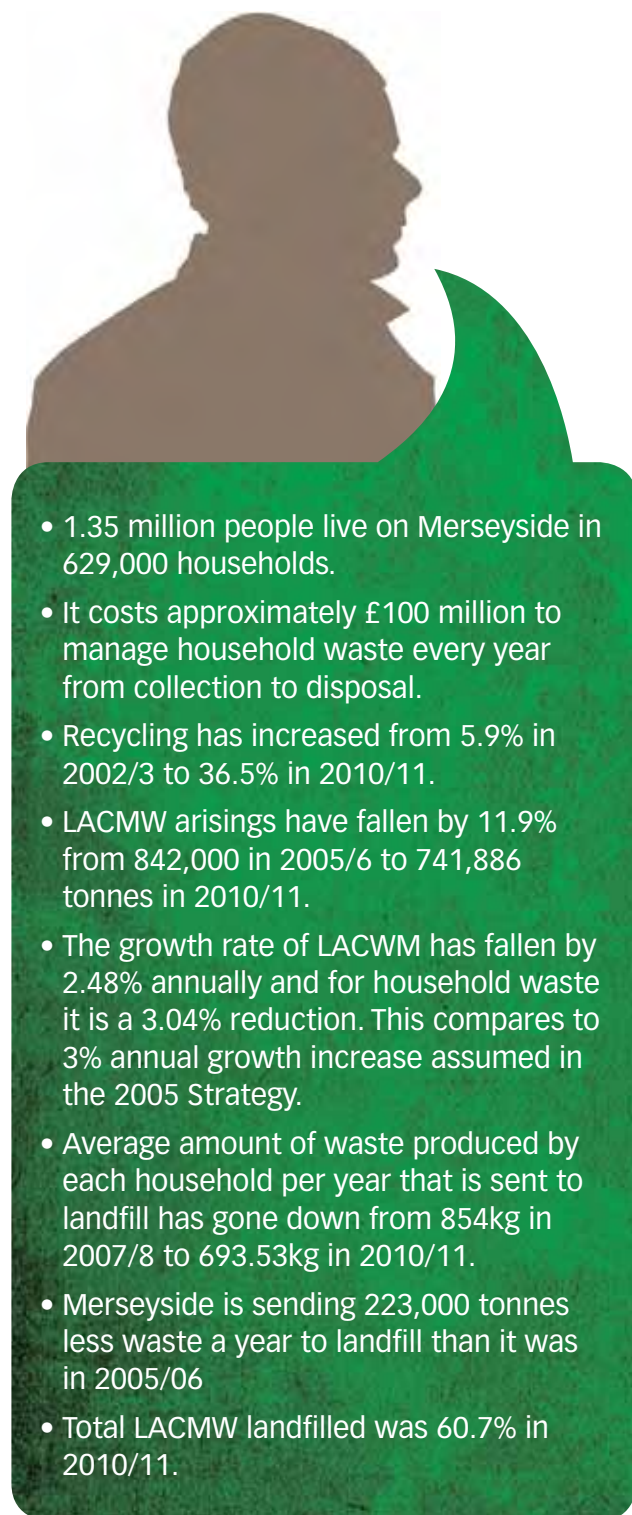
• 1.35 million people live on Merseyside in 629,000 households.

• It costs approximately £100 million to manage household waste every year from collection to disposal.

• Recycling has increased from 5.9% in 2002/3 to 36.5% in 2010/11.

• LACMW arisings have fallen by 11.9% from 842,000 in 2005/6 to 741,886 tonnes in 2010/11.

• The growth rate of LACWM has fallen by 2.48% annually and for household waste it is a 3.04% reduction. This compares to 3% annual growth increase assumed in the 2005 Strategy.

• Average amount of waste produced by each household per year that is sent to landfill has gone down from 854kg in 2007/8 to 693.53kg in 2010/11.

• Merseyside is sending 223,000 tonnes less waste a year to landfill than it was in 2005/06

• Total LACMW landfilled was 60.7% in 2010/11.